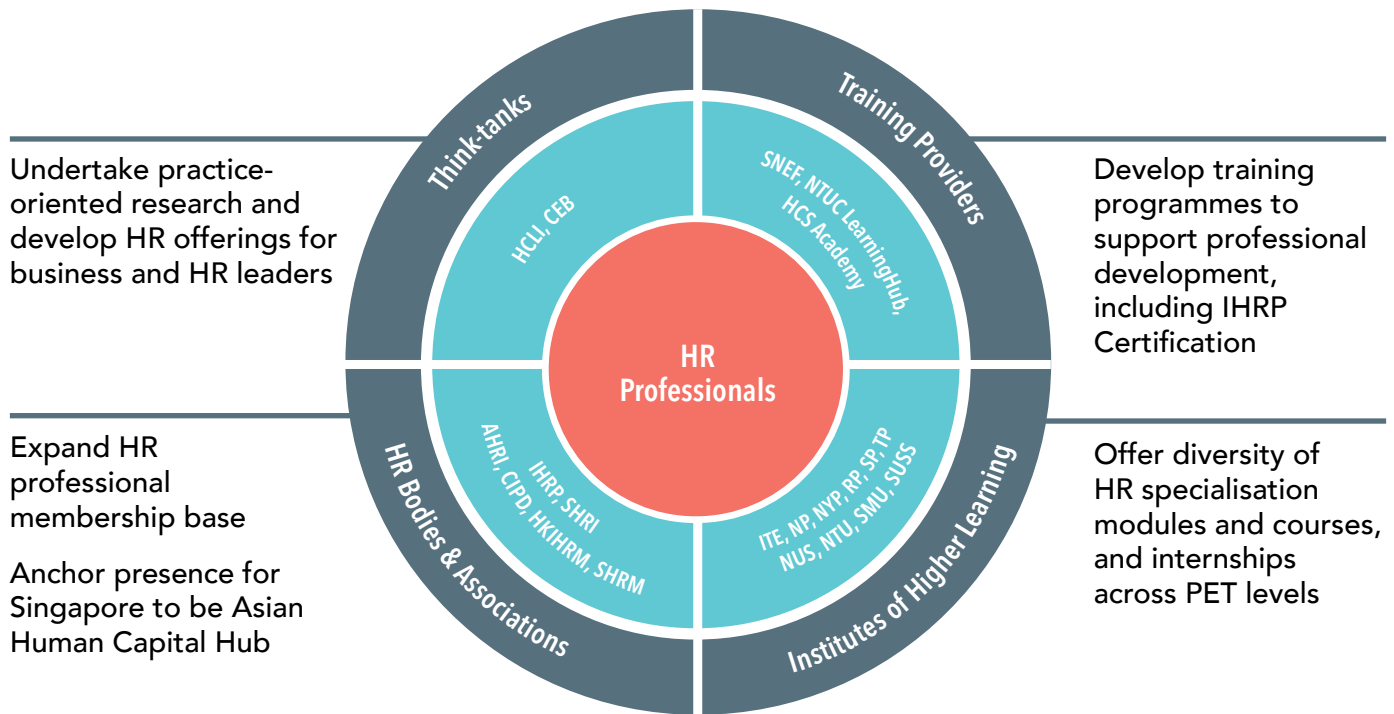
Undertake practice-oriented research and develop HR offerings for business and HR leaders

Think-tanks

HCLI, CEB

Training Providers

SNEF, NTUC LearningHub, HCS Academy

Develop training programmes to support professional development, including IHRP Certification

HR Professionals

Expand HR professional membership base

Anchor presence for Singapore to be Asian Human Capital Hub

HR Bodies & Associations

IHRP, SHRI
AHRI, CIPD, HKIHRM, SHRM

ITE, NP, NYP, RP, SP, TP
NUS, NTU, SMU, SUSS

Institutes of Higher Learning

Offer diversity of HR specialisation modules and courses, and internships across PET levels